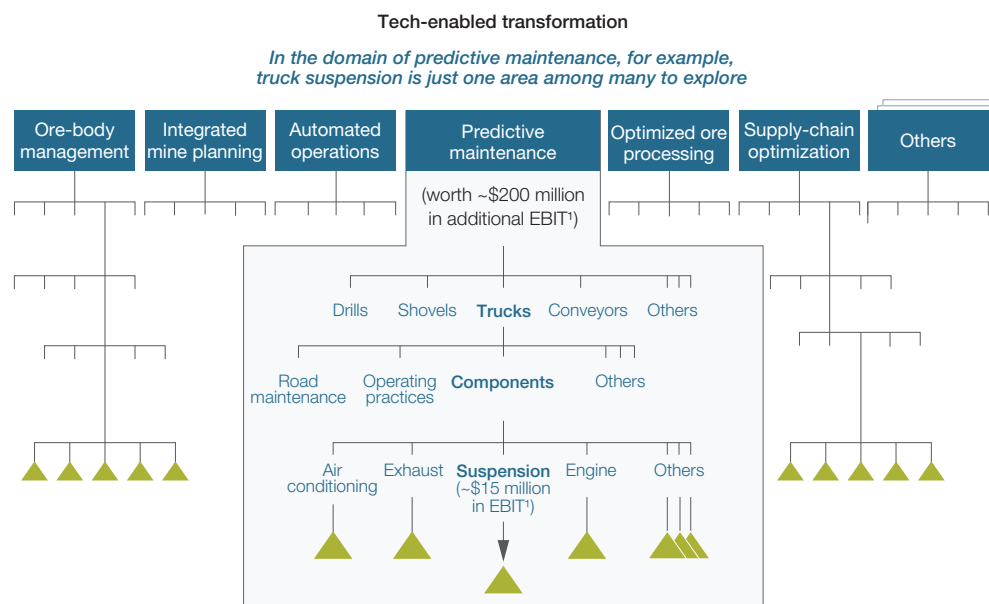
Tech-enabled transformation

In the domain of predictive maintenance, for example, truck suspension is just one area among many to explore

Ore-body management

Integrated mine planning

Automated operations

Predictive maintenance

(worth ~\$200 million in additional EBIT¹)

Optimized ore processing

Supply-chain optimization

Others

Drills

Shovels

Trucks

Conveyors

Others

Road maintenance

Operating practices

Components

Others

Air conditioning

Exhaust

Suspension (~\$15 million in EBIT¹)

Engine

Others